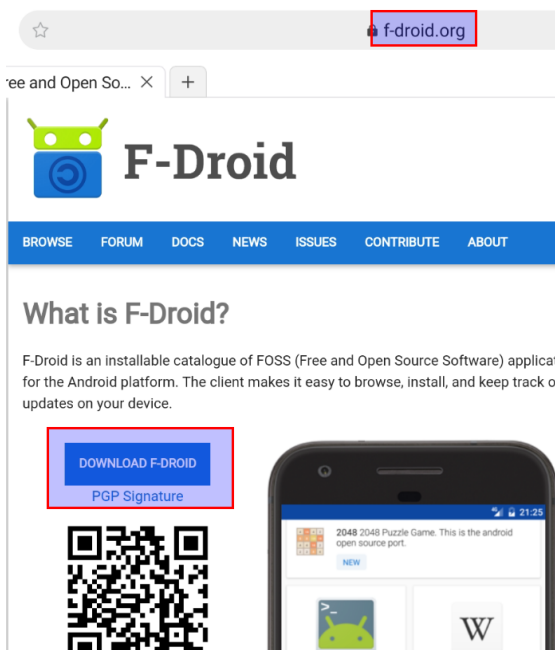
f-droid.org

ree and Open So... ×

+

F-Droid

BROWSE FORUM DOCS NEWS ISSUES CONTRIBUTE ABOUT

What is F-Droid?

F-Droid is an installable catalogue of FOSS (Free and Open Source Software) applicat for the Android platform. The client makes it easy to browse, install, and keep track o updates on your device.

DOWNLOAD F-DROID

PGP Signature

21:25

2048 2048 Puzzle Game. This is the android open source port.

NEW

W